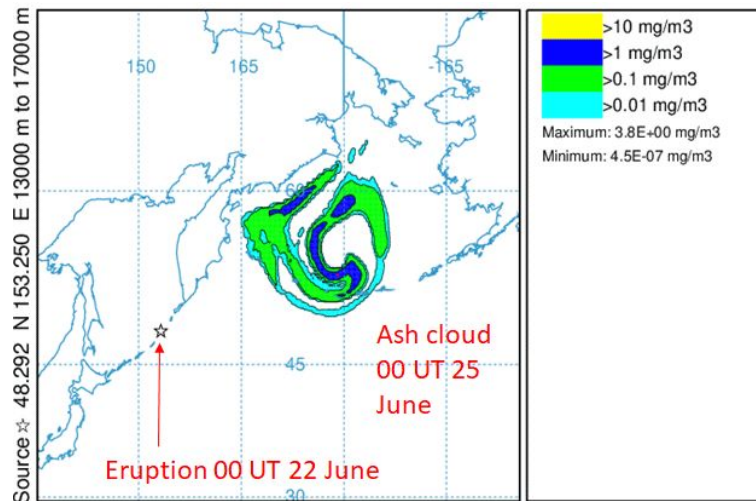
Source ☆ 48.292 N 153.250 E 13000 m to 17000 m

150
165
-165
60
45
30

>10 mg/m3
>1 mg/m3
>0.1 mg/m3
>0.01 mg/m3
Maximum: 3.8E+00 mg/m3
Minimum: 4.5E-07 mg/m3

Ash cloud 00 UT 25 June

Eruption 00 UT 22 June